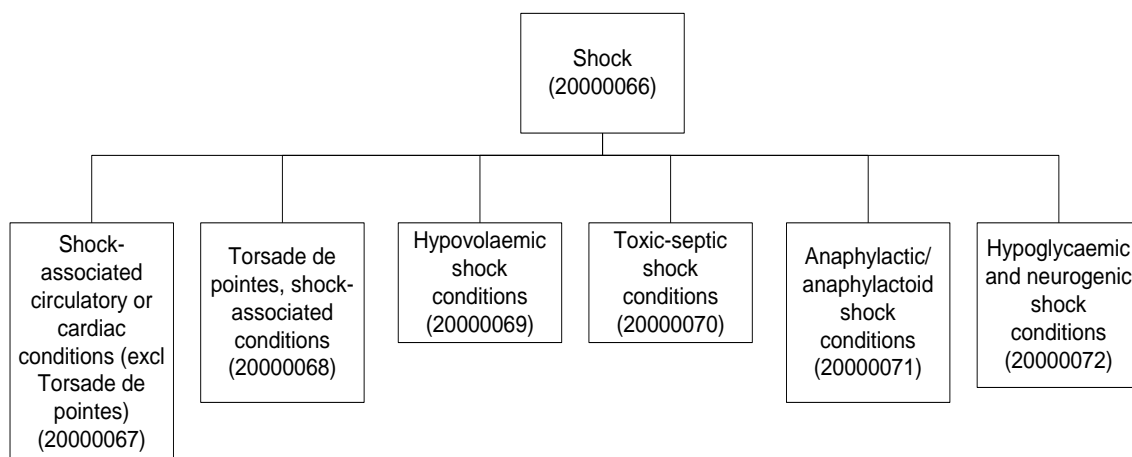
Shock (20000066)

Shock-associated circulatory or cardiac conditions (excl Torsade de pointes) (20000067)

Torsade de pointes, shock-associated conditions (20000068)

Hypovolaemic shock conditions (20000069)

Toxic-septic shock conditions (20000070)

Anaphylactic/ anaphylactoid shock conditions (20000071)

Hypoglycaemic and neurogenic shock conditions (20000072)